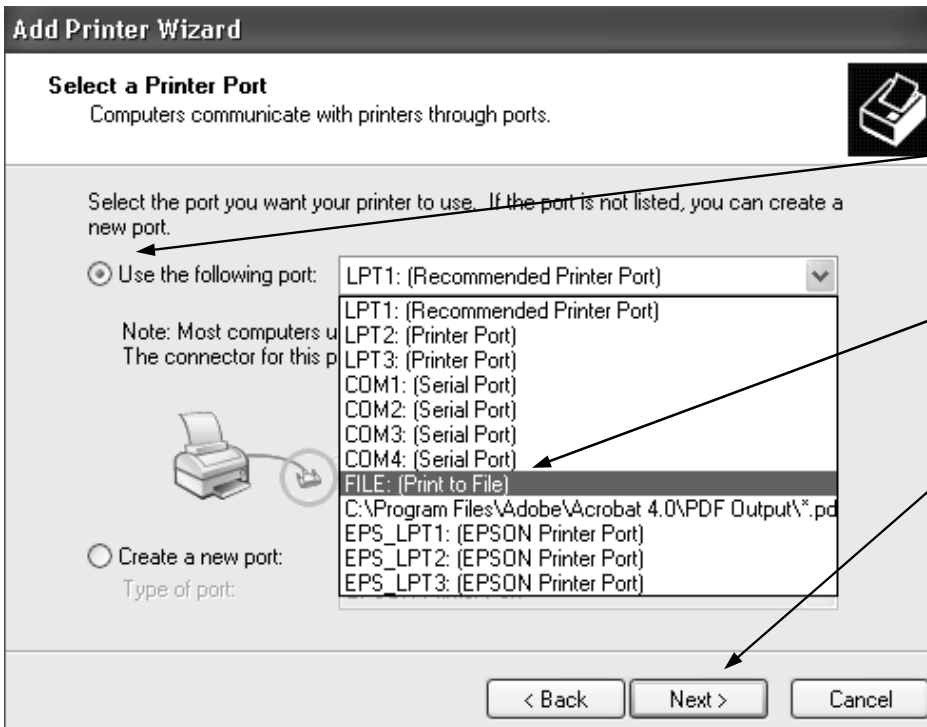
Add Printer Wizard

Select a Printer Port

Computers communicate with printers through ports.

Select the port you want your printer to use. If the port is not listed, you can create a new port.

Use the following port: LPT1: (Recommended Printer Port)

Note: Most computers u
The connector for this p

LPT1: (Recommended Printer Port)
LPT2: (Printer Port)
LPT3: (Printer Port)
COM1: (Serial Port)
COM2: (Serial Port)
COM3: (Serial Port)
COM4: (Serial Port)
FILE: (Print to File)
C:\Program Files\Adobe\Acrobat 4.0\PDF Output\*.pd
EPS_LPT1: (EPSON Printer Port)
EPS_LPT2: (EPSON Printer Port)
EPS_LPT3: (EPSON Printer Port)

Create a new port:
Type of port:

< Back Next > Cancel